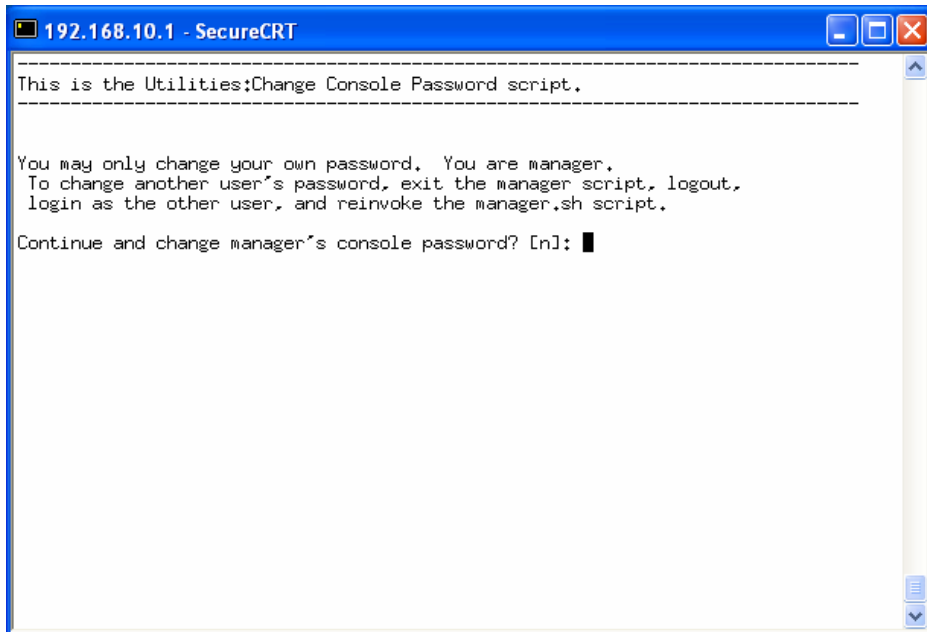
192.168.10.1 - SecureCRT

--------------------------------------------------------------------------------
This is the Utilities:Change Console Password script.
--------------------------------------------------------------------------------

You may only change your own password. You are manager.
To change another user's password, exit the manager script, logout, login as the other user, and reinvoke the manager.sh script.

Continue and change manager's console password? [n]: